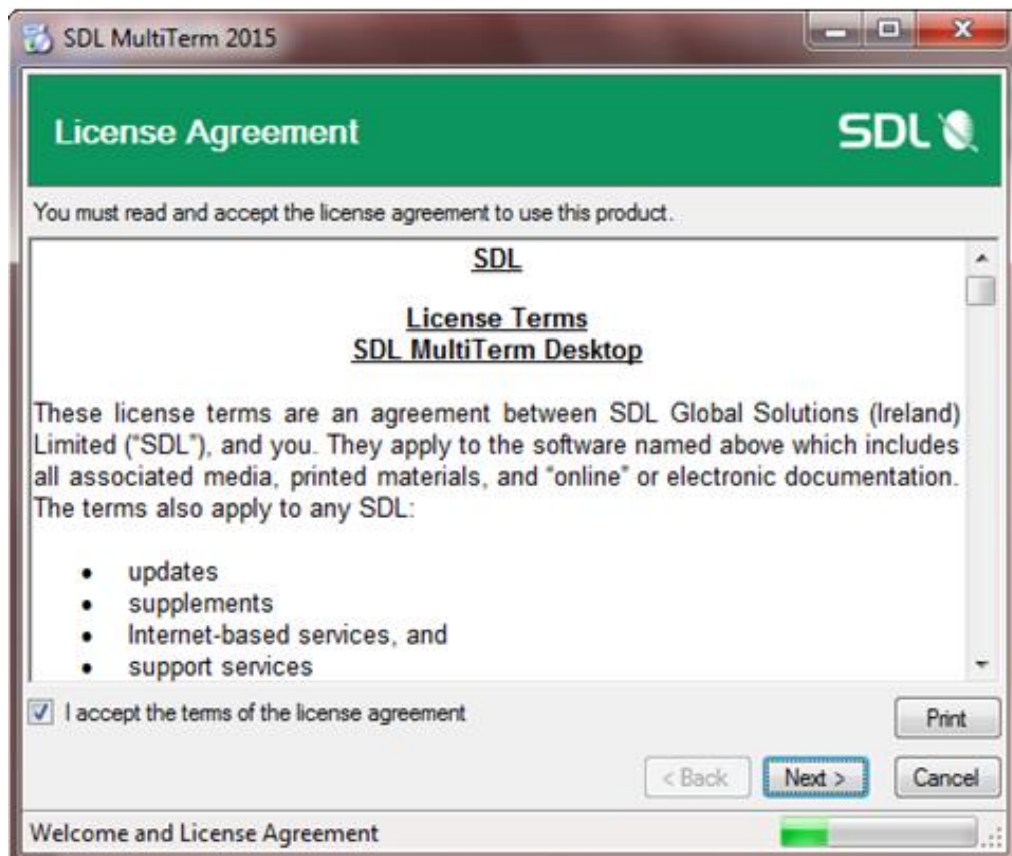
SDL MultiTerm 2015

License Agreement

SDL

You must read and accept the license agreement to use this product.

SDL

License Terms
SDL MultiTerm Desktop

These license terms are an agreement between SDL Global Solutions (Ireland) Limited ("SDL"), and you. They apply to the software named above which includes all associated media, printed materials, and "online" or electronic documentation. The terms also apply to any SDL:

- updates
- supplements
- Internet-based services, and
- support services

I accept the terms of the license agreement

Print

< Back

Next >

Cancel

Welcome and License Agreement